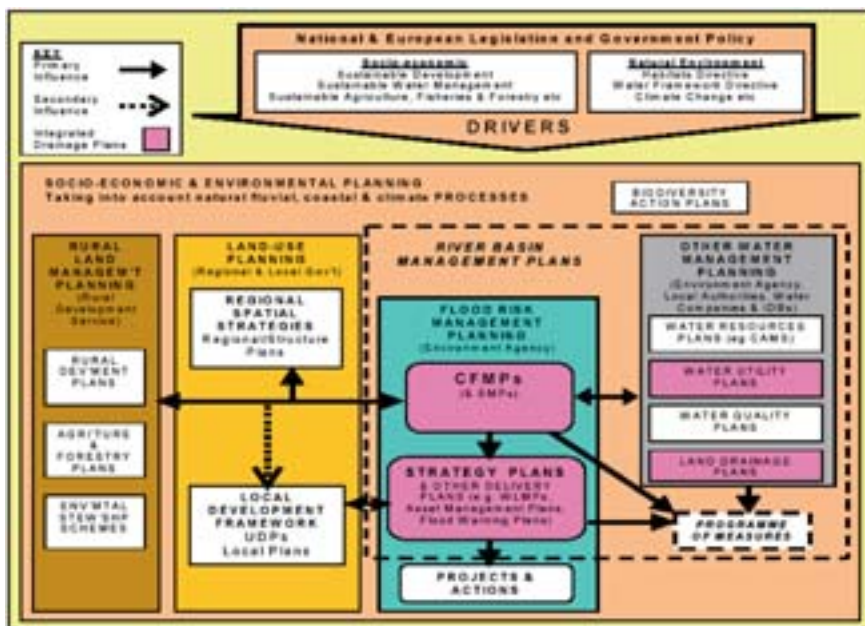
KEY
Primary Influence
Secondary Influence
Integrated Drainage Plans

National & European Legislation and Government Policy

Socio-economic
Sustainable Development
Sustainable Water Management
Sustainable Agriculture, Fisheries & Forestry etc

Natural Environment
Habitats Directive
Water Framework Directive
Climate Change etc

DRIVERS

SOCIO-ECONOMIC & ENVIRONMENTAL PLANNING
Taking into account natural fluvial, coastal & climate PROCESSES

BIODIVERSITY ACTION PLANS

RURAL LAND MANAGEM'T PLANNING
(Rural Development Service)

RURAL DEVMENT PLANS

AGRITURE & FORESTRY PLANS

ENVMTAL STEW'SHIP SCHEMES

LAND-USE PLANNING
(Regional & Local Gov't)

REGIONAL SPATIAL STRATEGIES
Regional/Structure Plans

LOCAL DEVELOPMENT FRAMEWORK
UDPs
Local Plans

RIVER BASIN MANAGEMENT PLANS

FLOOD RISK MANAGEMENT PLANNING
(Environment Agency)

CFMPs
(& SMPs)

STRATEGY PLANS
& OTHER DELIVERY PLANS (e.g. WLMPs, Asset Management Plans, Flood Warning Plans)

PROJECTS & ACTIONS

OTHER WATER MANAGEMENT PLANNING
(Environment Agency, Local Authorities, Water Companies & IDBs)

WATER RESOURCES PLANS (eg CAMS)

WATER UTILITY PLANS

WATER QUALITY PLANS

LAND DRAINAGE PLANS

PROGRAMME OF MEASURES